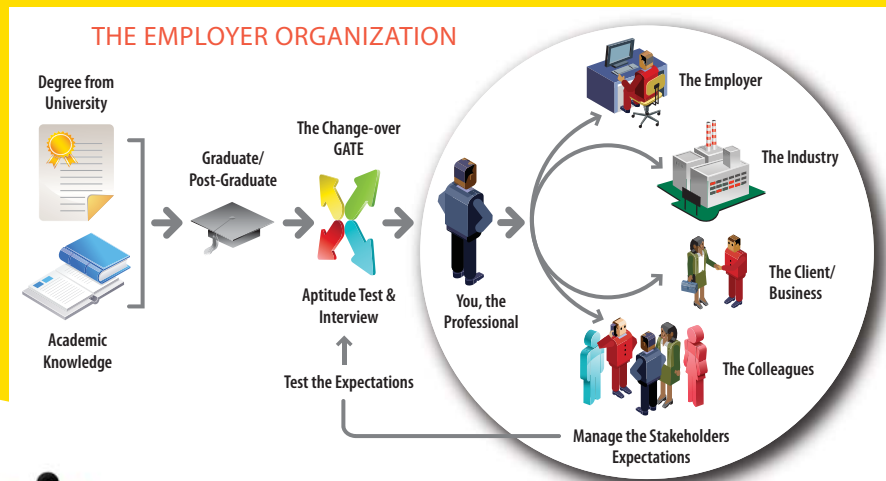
THE EMPLOYER ORGANIZATION

Degree from University

Academic Knowledge

Graduate/ Post-Graduate

The Change-over GATE

Aptitude Test & Interview

Test the Expectations

You, the Professional

The Employer

The Industry

The Client/ Business

The Colleagues

Manage the Stakeholders Expectations